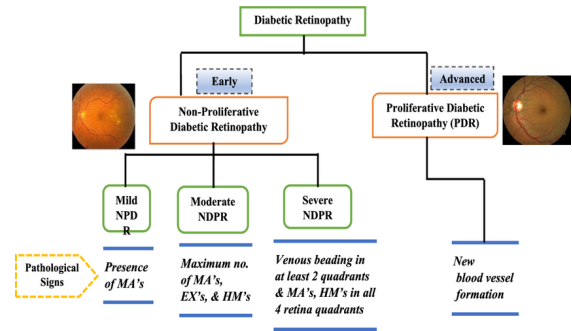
Diabetic Retinopathy

Early

Advanced

Non-Proliferative Diabetic Retinopathy

Proliferative Diabetic Retinopathy (PDR)

Mild NPD R

Moderate NDPR

Severe NDPR

Pathological Signs

Presence of MA's

Maximum no. of MA's, EX's, & HM's

Venous beading in at least 2 quadrants & MA's, HM's in all 4 retina quadrants

New blood vessel formation